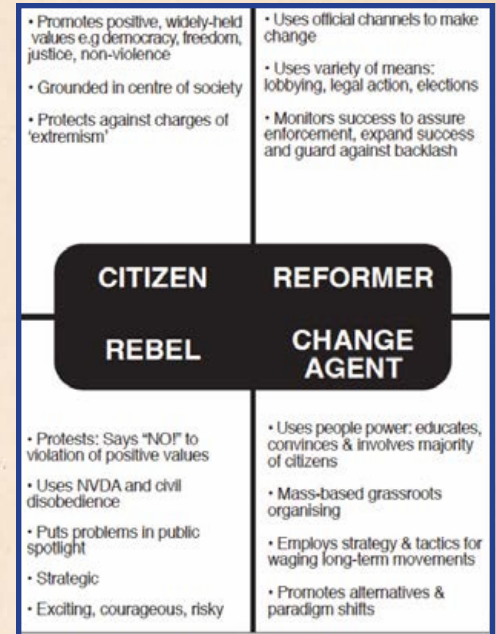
• Promotes positive, widely-held values e.g democracy, freedom, justice, non-violence

• Grounded in centre of society

• Protects against charges of 'extremism'

• Uses official channels to make change

• Uses variety of means: lobbying, legal action, elections

• Monitors success to assure enforcement, expand success and guard against backlash

CITIZEN

REFORMER

REBEL

CHANGE AGENT

• Protests: Says "NO!" to violation of positive values

• Uses NVDA and civil disobedience

• Puts problems in public spotlight

• Strategic

• Exciting, courageous, risky

• Uses people power: educates, convinces & involves majority of citizens

• Mass-based grassroots organising

• Employs strategy & tactics for waging long-term movements

• Promotes alternatives & paradigm shifts